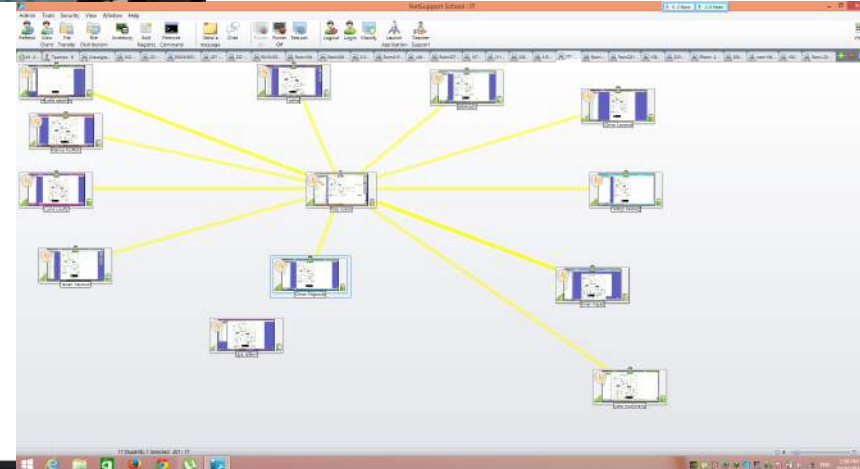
NetSupport School - IT

Actions Tools Security View Window Help

Refresh Client Transfer File Distribution Inventory Registers Remote Command Send a message Chat Power Power Off Restart Logout Login Identify Launch Application Teacher Support

17 Students, 1 Selected: 201 - IT